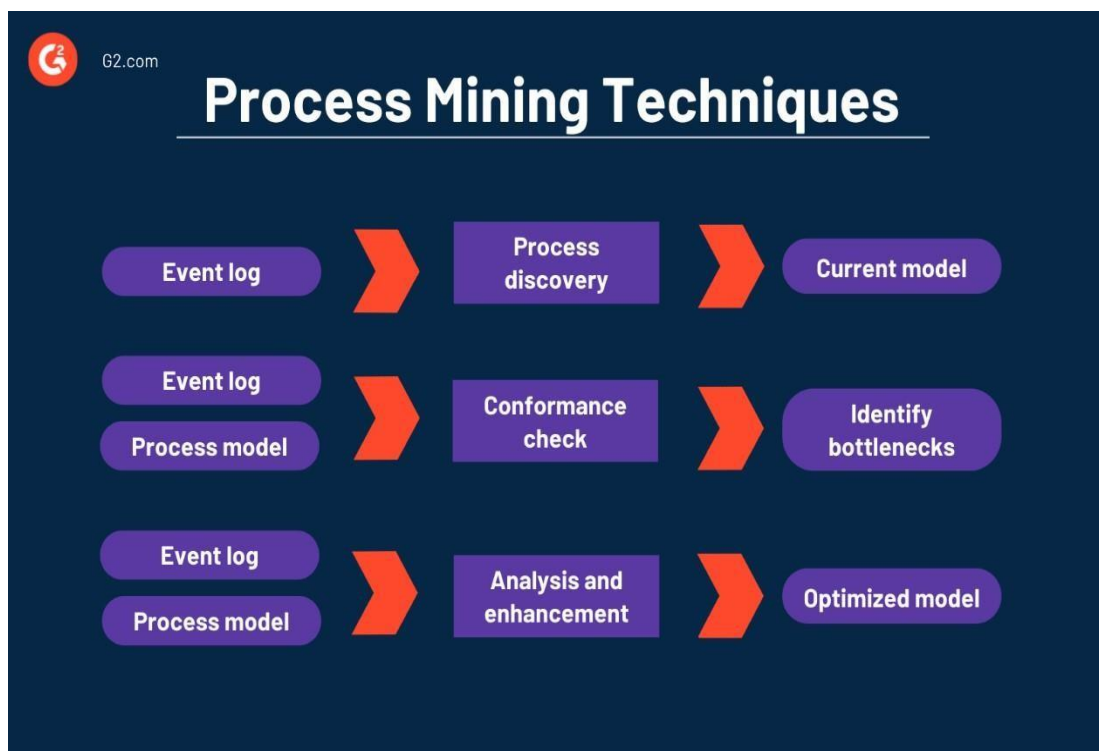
G2.com

Process Mining Techniques

Event log

Process discovery

Current model

Event log

Process model

Conformance check

Identify bottlenecks

Event log

Process model

Analysis and enhancement

Optimized model